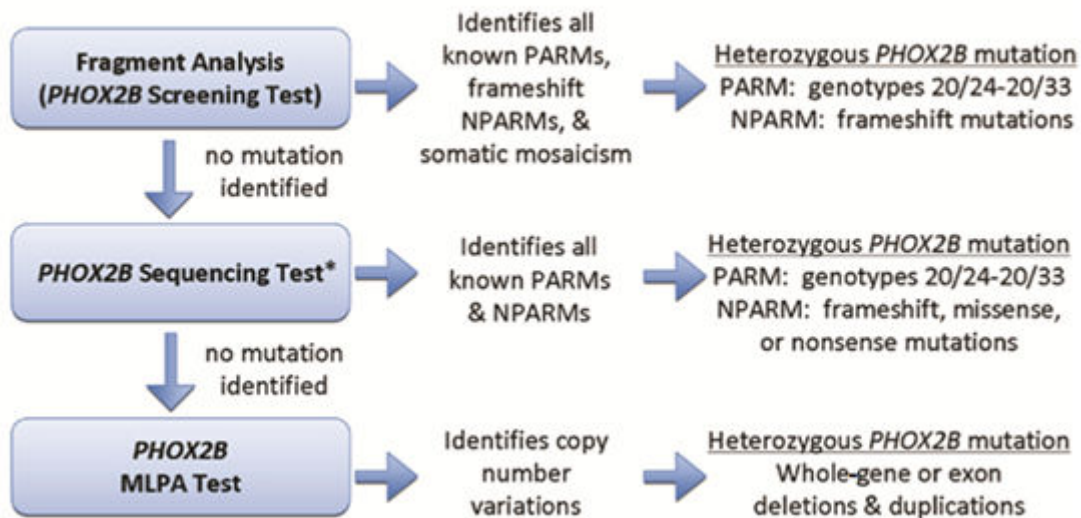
Fragment Analysis (*PHOX2B* Screening Test)

Identifies all known PARMs, frameshift NPARMs, & somatic mosaicism

Heterozygous *PHOX2B* mutation
PARM: genotypes 20/24-20/33
NPARM: frameshift mutations

no mutation identified

*PHOX2B* Sequencing Test*

Identifies all known PARMs & NPARMs

Heterozygous *PHOX2B* mutation
PARM: genotypes 20/24-20/33
NPARM: frameshift, missense, or nonsense mutations

no mutation identified

*PHOX2B* MLPA Test

Identifies copy number variations

Heterozygous *PHOX2B* mutation
Whole-gene or exon deletions & duplications